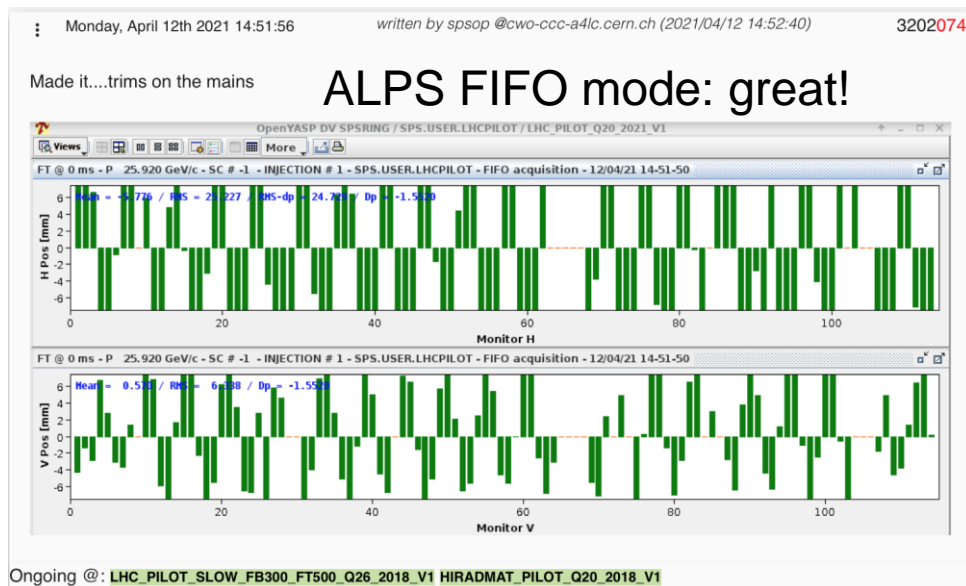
⋮ Monday, April 12th 2021 14:51:56 written by spsop @cwo-ccc-a4lc.cern.ch (2021/04/12 14:52:40) 3202074

Made it....trims on the mains

ALPS FIFO mode: great!

OpenYASP DV SPSRING / SPS.USER.LHCPILOT / LHC_PILOT_Q20_2021_V1

Views More

FT @ 0 ms - P 25.920 GeV/c - SC # -1 - INJECTION # 1 - SPS.USER.LHCPILOT - FIFO acquisition - 12/04/21 14-51-50

Mean = -5.776 / RMS = 25.227 / RMS-dp = 24.729 / Dp = -1.5520

H Pos [mm]

6 4 2 0 -2 -4 -6

0 20 40 60 80 100

Monitor H

FT @ 0 ms - P 25.920 GeV/c - SC # -1 - INJECTION # 1 - SPS.USER.LHCPILOT - FIFO acquisition - 12/04/21 14-51-50

Mean = 0.520 / RMS = 6.388 / Dp = -1.5520

V Pos [mm]

6 4 2 0 -2 -4 -6

0 20 40 60 80 100

Monitor V

Ongoing @: LHC_PILOT_SLOW_FB300_FT500_Q26_2018_V1 HIRADMAT_PILOT_Q20_2018_V1